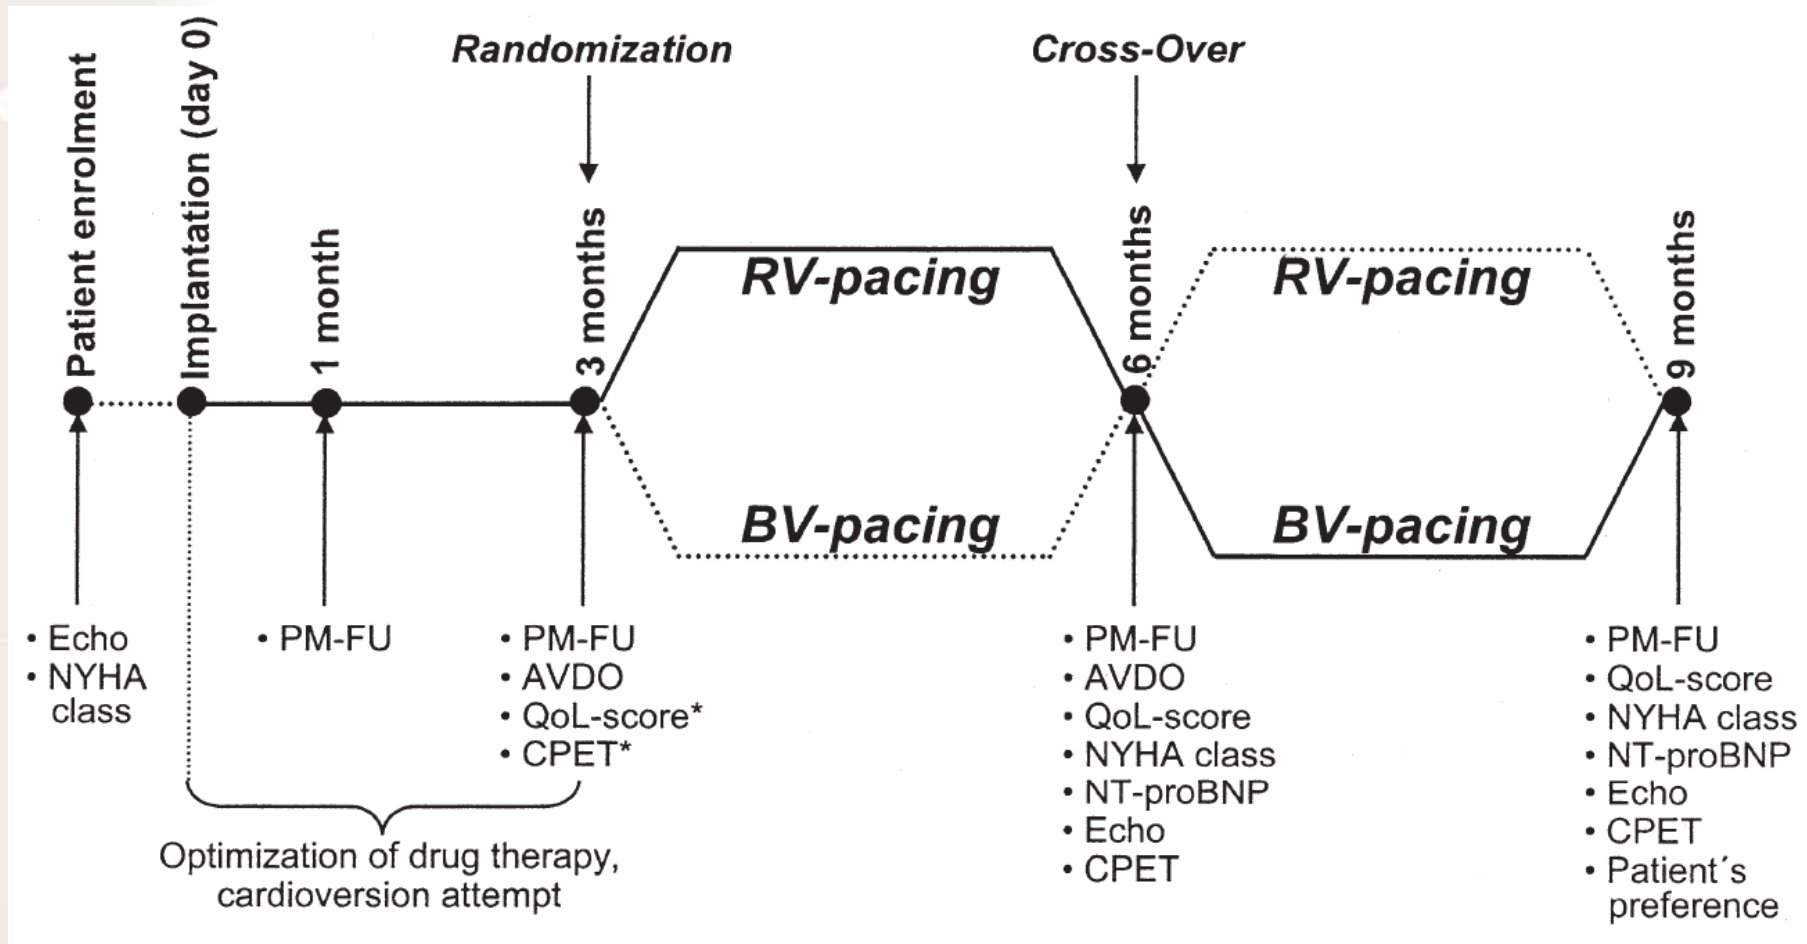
Randomization

Cross-Over

Patient enrolment

Implantation (day 0)

1 month

3 months

RV-pacing

BV-pacing

6 months

RV-pacing

BV-pacing

9 months

• Echo
• NYHA class

• PM-FU

• PM-FU
• AVDO
• QoL-score*
• CPET*

Optimization of drug therapy, cardioversion attempt

• PM-FU
• AVDO
• QoL-score
• NYHA class
• NT-proBNP
• Echo
• CPET

• PM-FU
• QoL-score
• NYHA class
• NT-proBNP
• Echo
• CPET
• Patient´s preference